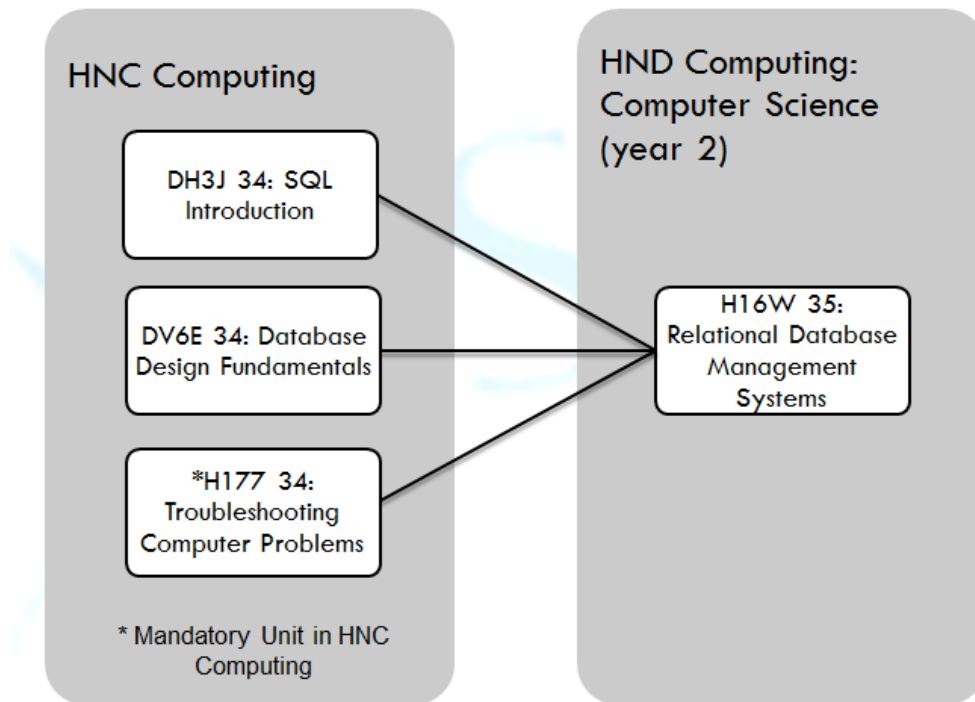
HNC Computing

DH3J 34: SQL Introduction

DV6E 34: Database Design Fundamentals

*H177 34: Troubleshooting Computer Problems

* Mandatory Unit in HNC Computing

HND Computing: Computer Science (year 2)

H16W 35: Relational Database Management Systems